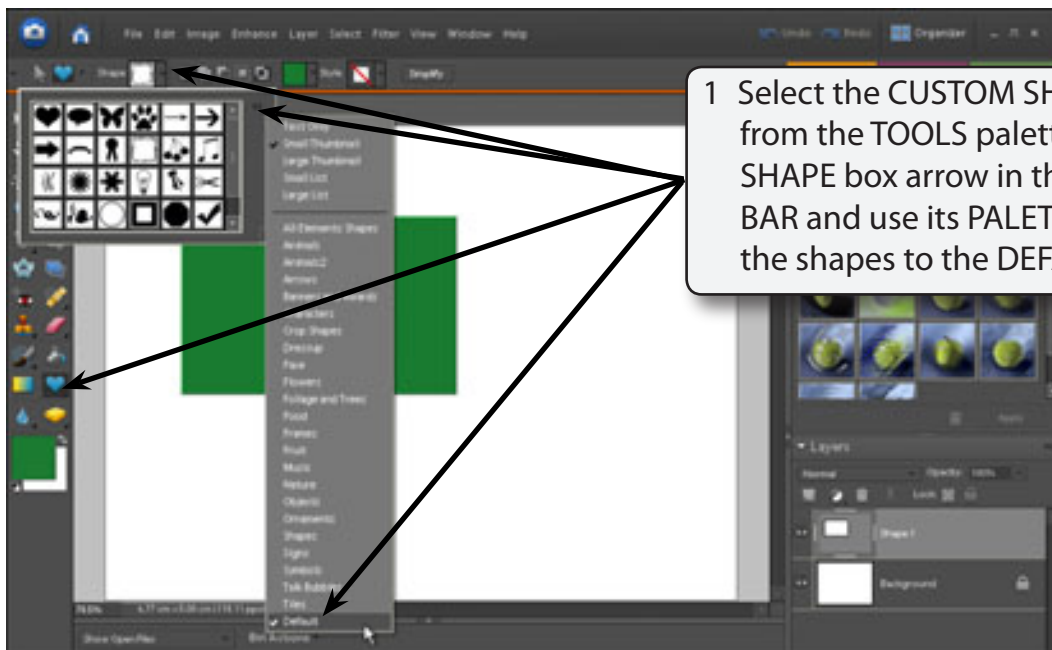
File Edit Image Enhance Layer Select Filter View Window Help

Undo Redo Organizer

Shape Style Simplify

1 Select the CUSTOM SH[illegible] from the TOOLS palet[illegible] SHAPE box arrow in th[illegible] BAR and use its PALET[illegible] the shapes to the DEF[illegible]

Text Only
Small Thumbnail
Large Thumbnail
Small List
Large List

All Elements Shapes
Animals
Animals2
Arrows
Banners and Awards
Characters
Crop Shapes
Dress-up
Face
Flowers
Foliage and Trees
Food
Frames
Fruit
Music
Nature
Objects
Ornaments
Shapes
Signs
Symbols
Talk Bubbles
Tiles
Default

Layers
Normal Opacity: 100%
Lock
Shape 1
Background

Show Open Files
Bin Actions